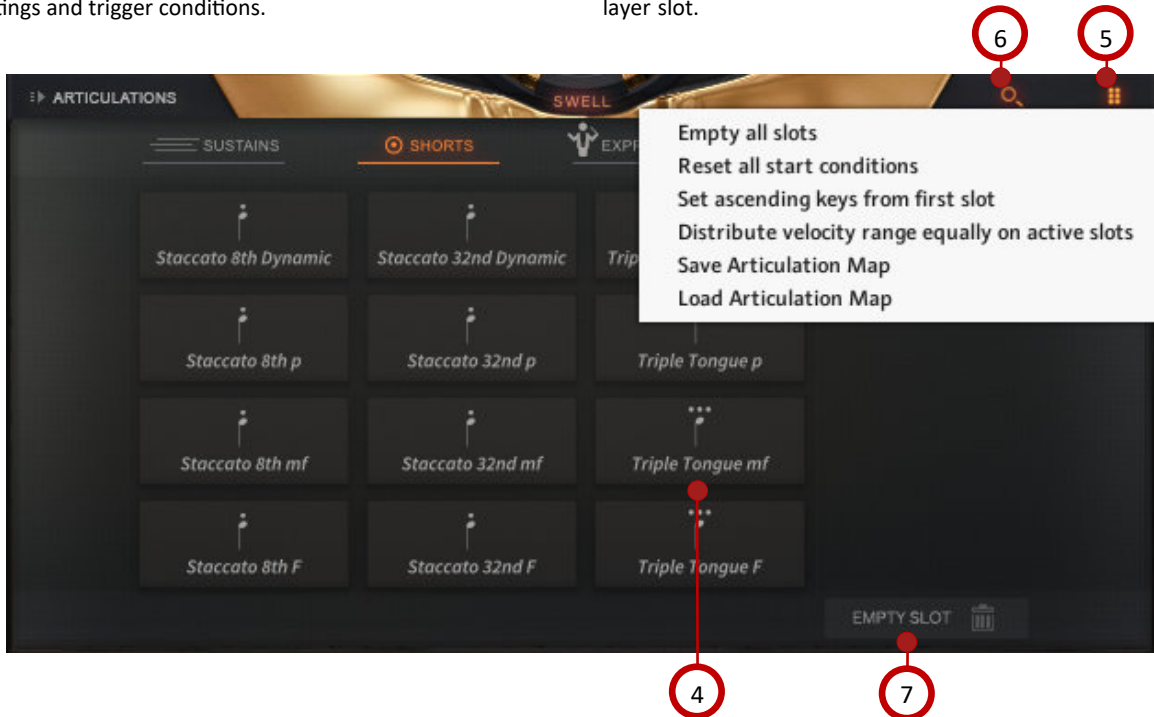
ings and trigger conditions.

layer slot.

6

5

ARTICULATIONS

SWELL

SUSTAINS

SHORTS

EXP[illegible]

Empty all slots
Reset all start conditions
Set ascending keys from first slot
Distribute velocity range equally on active slots
Save Articulation Map
Load Articulation Map

Staccato 8th Dynamic

Staccato 32nd Dynamic

Trip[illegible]

Staccato 8th p

Staccato 32nd p

Triple Tongue p

Staccato 8th mf

Staccato 32nd mf

Triple Tongue mf

Staccato 8th F

Staccato 32nd F

Triple Tongue F

EMPTY SLOT

4

7